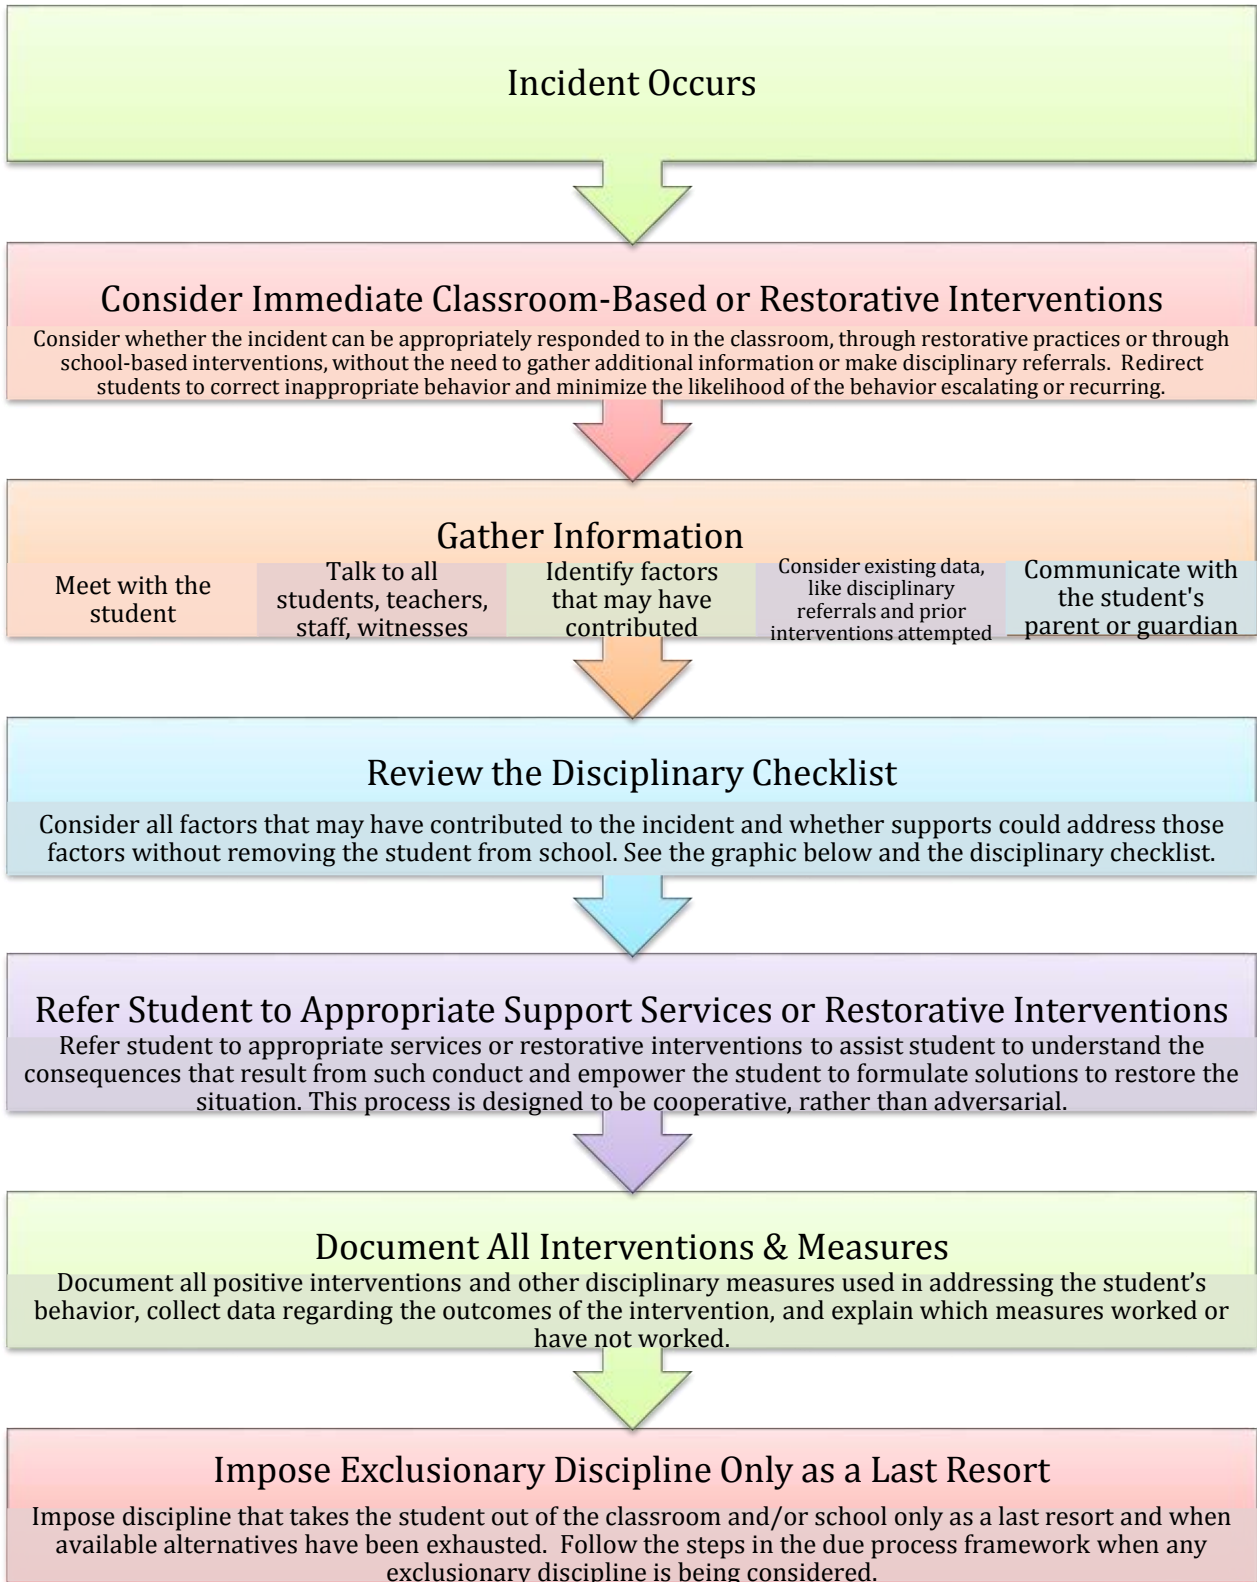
Incident Occurs

Consider Immediate Classroom-Based or Restorative Interventions

Consider whether the incident can be appropriately responded to in the classroom, through restorative practices or through school-based interventions, without the need to gather additional information or make disciplinary referrals. Redirect students to correct inappropriate behavior and minimize the likelihood of the behavior escalating or recurring.

Gather Information

Meet with the student

Talk to all students, teachers, staff, witnesses

Identify factors that may have contributed

Consider existing data, like disciplinary referrals and prior interventions attempted

Communicate with the student's parent or guardian

Review the Disciplinary Checklist

Consider all factors that may have contributed to the incident and whether supports could address those factors without removing the student from school. See the graphic below and the disciplinary checklist.

Refer Student to Appropriate Support Services or Restorative Interventions

Refer student to appropriate services or restorative interventions to assist student to understand the consequences that result from such conduct and empower the student to formulate solutions to restore the situation. This process is designed to be cooperative, rather than adversarial.

Document All Interventions & Measures

Document all positive interventions and other disciplinary measures used in addressing the student's behavior, collect data regarding the outcomes of the intervention, and explain which measures worked or have not worked.

Impose Exclusionary Discipline Only as a Last Resort

Impose discipline that takes the student out of the classroom and/or school only as a last resort and when available alternatives have been exhausted. Follow the steps in the due process framework when any exclusionary discipline is being considered.